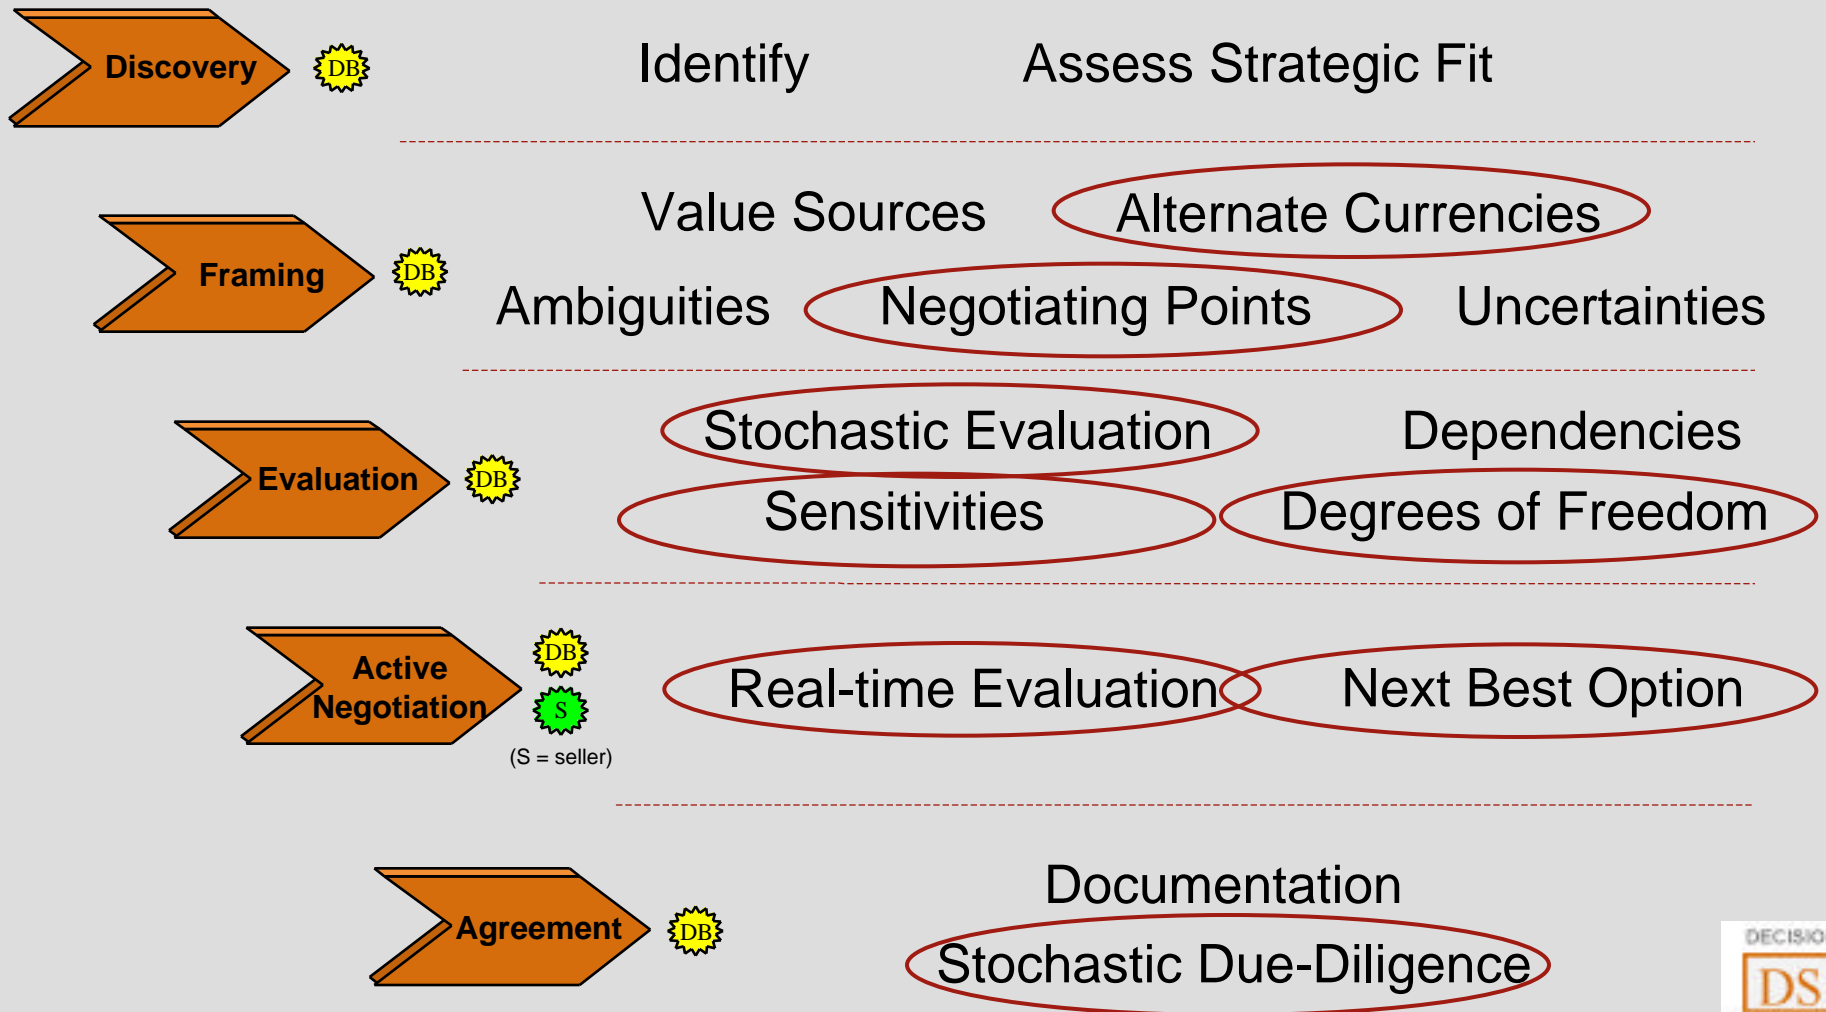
Discovery DB

Identify

Assess Strategic Fit

Framing DB

Value Sources

Alternate Currencies

Ambiguities

Negotiating Points

Uncertainties

Evaluation DB

Stochastic Evaluation

Dependencies

Sensitivities

Degrees of Freedom

Active Negotiation DB S

(S = seller)

Real-time Evaluation

Next Best Option

Agreement DB

Documentation

Stochastic Due-Diligence

DECISIO
DS